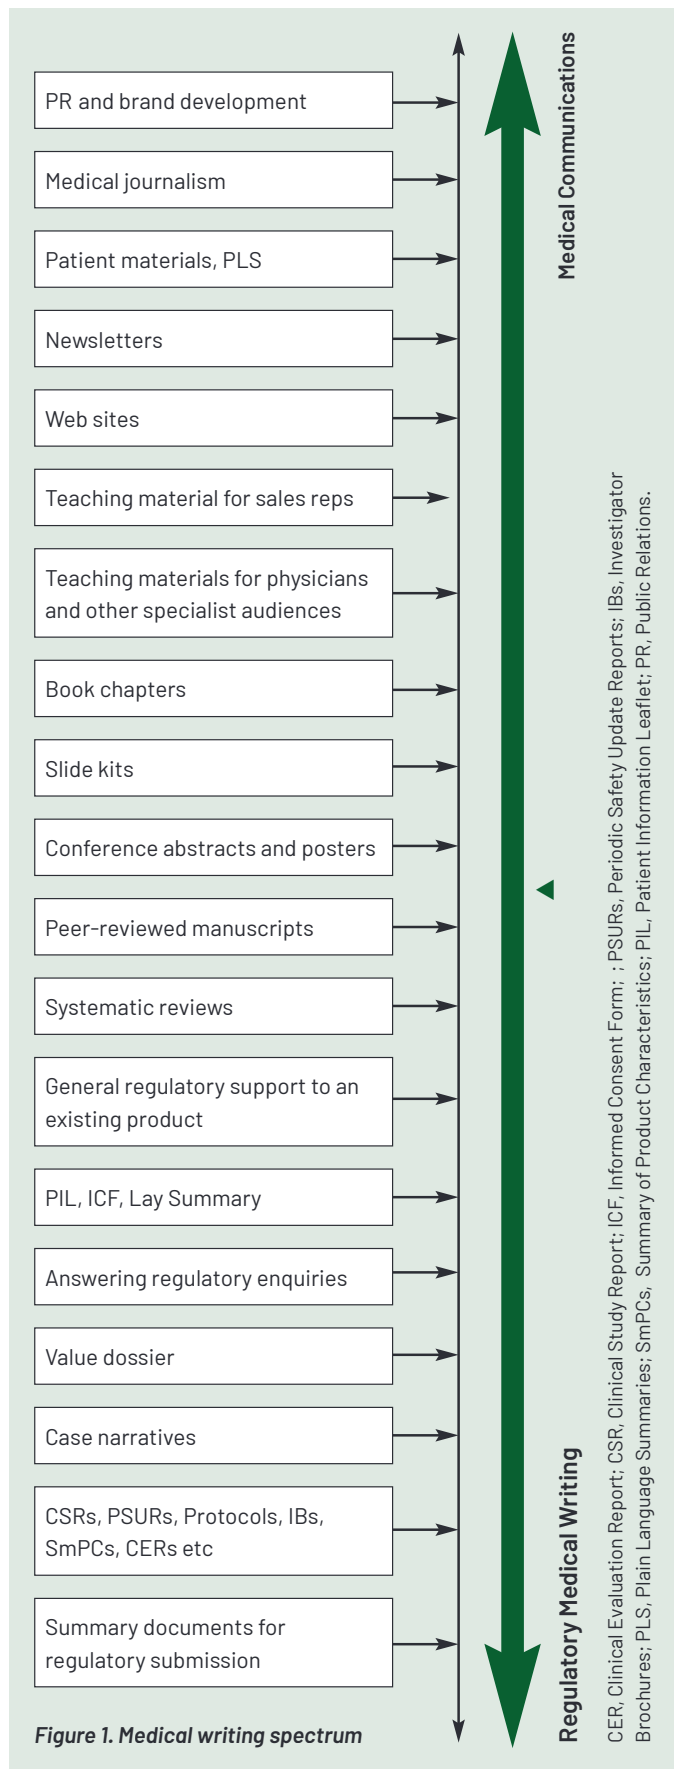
PR and brand development

Medical journalism

Patient materials, PLS

Newsletters

Web sites

Teaching material for sales reps

Teaching materials for physicians and other specialist audiences

Book chapters

Slide kits

Conference abstracts and posters

Peer-reviewed manuscripts

Systematic reviews

General regulatory support to an existing product

PIL, ICF, Lay Summary

Answering regulatory enquiries

Value dossier

Case narratives

CSRs, PSURs, Protocols, IBs, SmPCs, CERs etc

Summary documents for regulatory submission

Figure 1. Medical writing spectrum

Medical Communications

Regulatory Medical Writing

CER, Clinical Evaluation Report; CSR, Clinical Study Report; ICF, Informed Consent Form; ; PSURs, Periodic Safety Update Reports; IBs, Investigator Brochures; PLS, Plain Language Summaries; SmPCs, Summary of Product Characteristics; PIL, Patient Information Leaflet; PR, Public Relations.